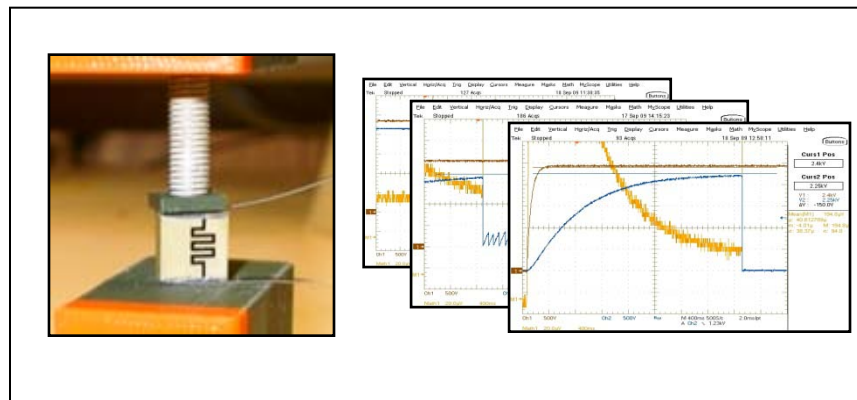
File Edit Vertical Horiz/Acq Trig Display Cursors Measure Masks Math MyScope Utilities Help
Tek Stopped 127 Acqs 16 Sep 09 11:38:35

File Edit Vertical Horiz/Acq Trig Display Cursors Measure Masks Math MyScope Utilities Help
Tek Stopped 106 Acqs 17 Sep 09 14:15:23 Buttons

File Edit Vertical Horiz/Acq Trig Display Cursors Measure Masks Math MyScope Utilities Help
Tek Stopped 93 Acqs 16 Sep 09 12:56:11 Buttons

Curs1 Pos
2.4kV
Curs2 Pos
2.25kV

V1 2.4kV
V2 2.25kV
ΔV -150.0V

Ch1 500V Ch2 500V
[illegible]
A Ch2 1.23kV
2.0ns/pt